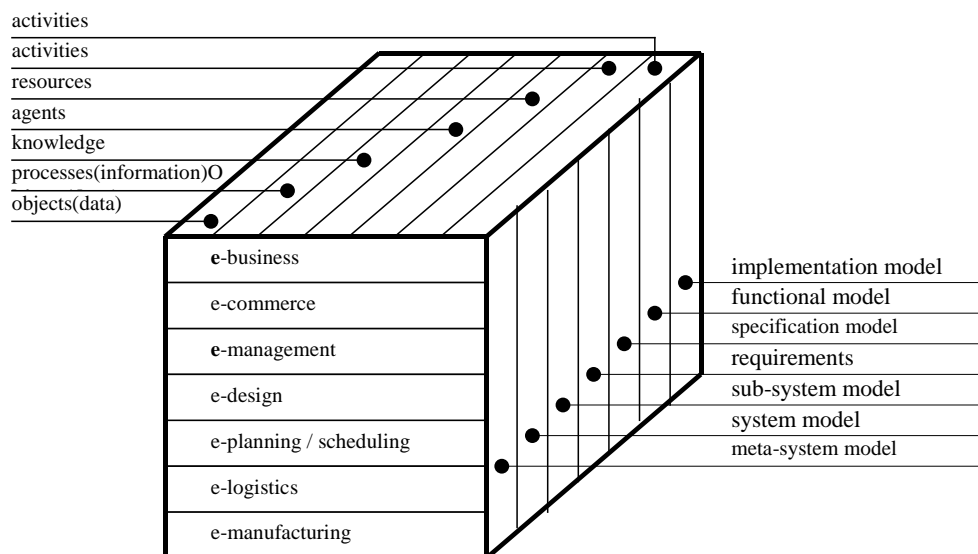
activities
activities
resources
agents
knowledge
processes(information)O
objects(data)

e-business
e-commerce
e-management
e-design
e-planning / scheduling
e-logistics
e-manufacturing

implementation model
functional model
specification model
requirements
sub-system model
system model
meta-system model